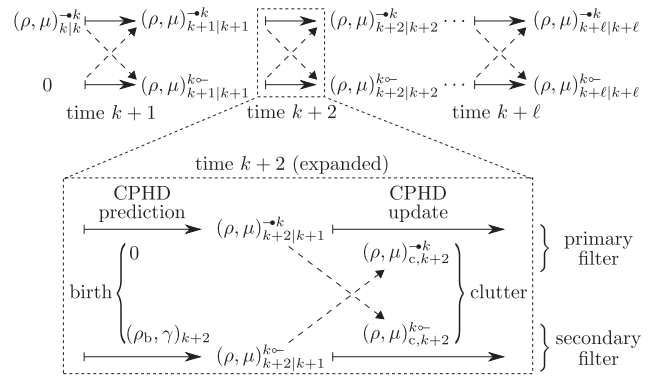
$(\rho, \mu)^{\bullet k}_{k|k}$ $(\rho, \mu)^{\bullet k}_{k+1|k+1}$ $(\rho, \mu)^{\bullet k}_{k+2|k+2}$ $\cdots$ $(\rho, \mu)^{\bullet k}_{k+\ell|k+\ell}$

0 $(\rho, \mu)^{k\circ}_{k+1|k+1}$ $(\rho, \mu)^{k\circ}_{k+2|k+2}$ $\cdots$ $(\rho, \mu)^{k\circ}_{k+\ell|k+\ell}$

time $k+1$ time $k+2$ time $k+\ell$

time $k+2$ (expanded)

CPHD prediction

CPHD update

$(\rho, \mu)^{\bullet k}_{k+2|k+1}$

primary filter

birth 0

$(\rho, \mu)^{\bullet k}_{c,k+2}$

clutter

$(\rho_b, \gamma)_{k+2}$

$(\rho, \mu)^{k\circ}_{c,k+2}$

$(\rho, \mu)^{k\circ}_{k+2|k+1}$

secondary filter